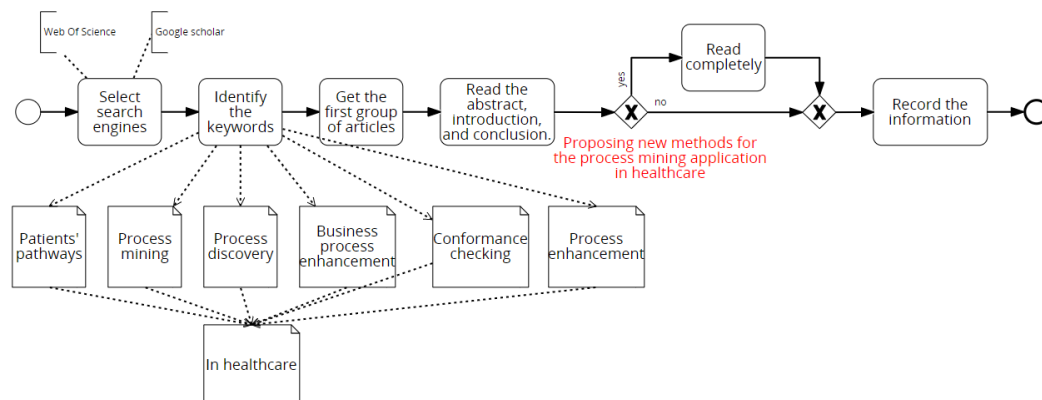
Web Of Science

Google scholar

Select search engines

Identify the keywords

Get the first group of articles

Read the abstract, introduction, and conclusion.

yes

no

Read completely

Record the information

Proposing new methods for the process mining application in healthcare

Patients' pathways

Process mining

Process discovery

Business process enhancement

Conformance checking

Process enhancement

In healthcare